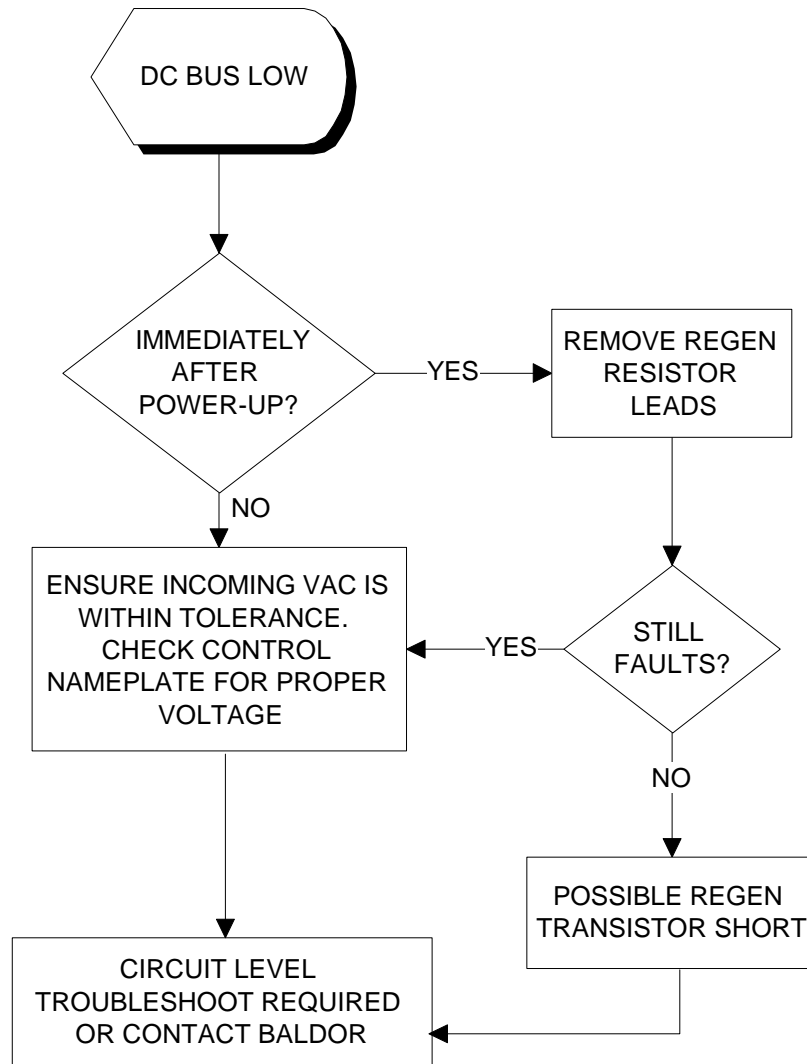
DC BUS LOW

IMMEDIATELY AFTER POWER-UP?

YES

REMOVE REGEN RESISTOR LEADS

NO

ENSURE INCOMING VAC IS WITHIN TOLERANCE. CHECK CONTROL NAMEPLATE FOR PROPER VOLTAGE

YES

STILL FAULTS?

NO

POSSIBLE REGEN TRANSISTOR SHORT

CIRCUIT LEVEL TROUBLESHOOT REQUIRED OR CONTACT BALDOR